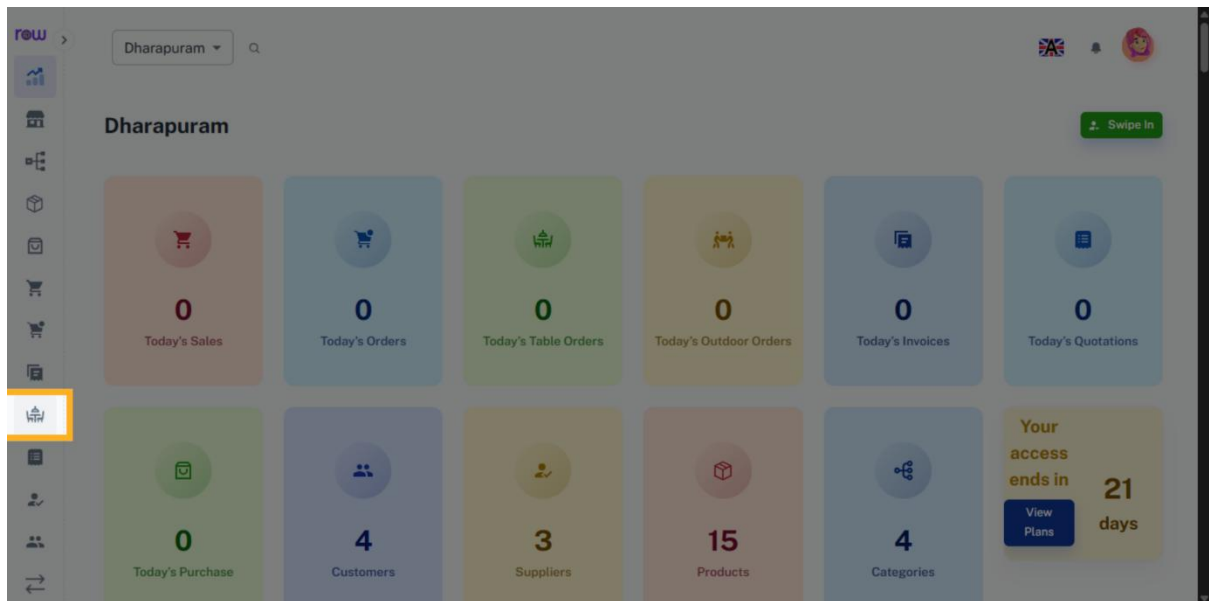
row

Dharapuram

Dharapuram

Swipe In

0
Today's Sales

0
Today's Orders

0
Today's Table Orders

0
Today's Outdoor Orders

0
Today's Invoices

0
Today's Quotations

0
Today's Purchase

4
Customers

3
Suppliers

15
Products

4
Categories

Your access ends in
21 days

View Plans